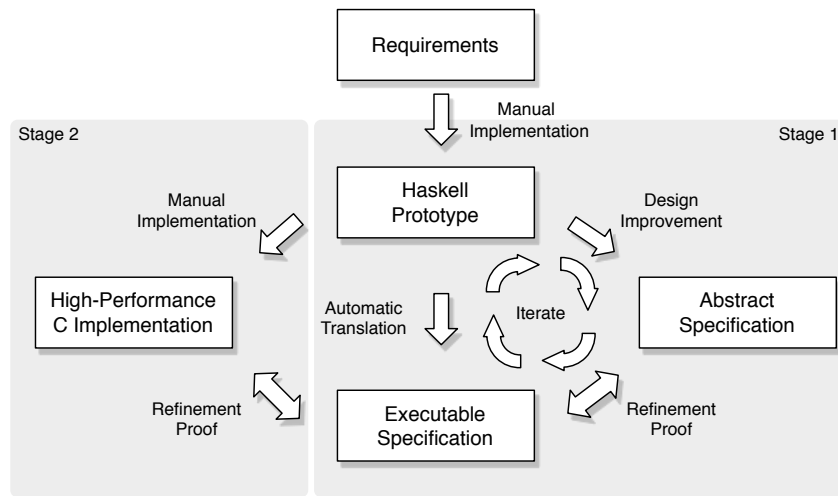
Requirements

Manual Implementation

Stage 2

Stage 1

Manual Implementation

Haskell Prototype

Design Improvement

High-Performance C Implementation

Automatic Translation

Iterate

Abstract Specification

Refinement Proof

Executable Specification

Refinement Proof